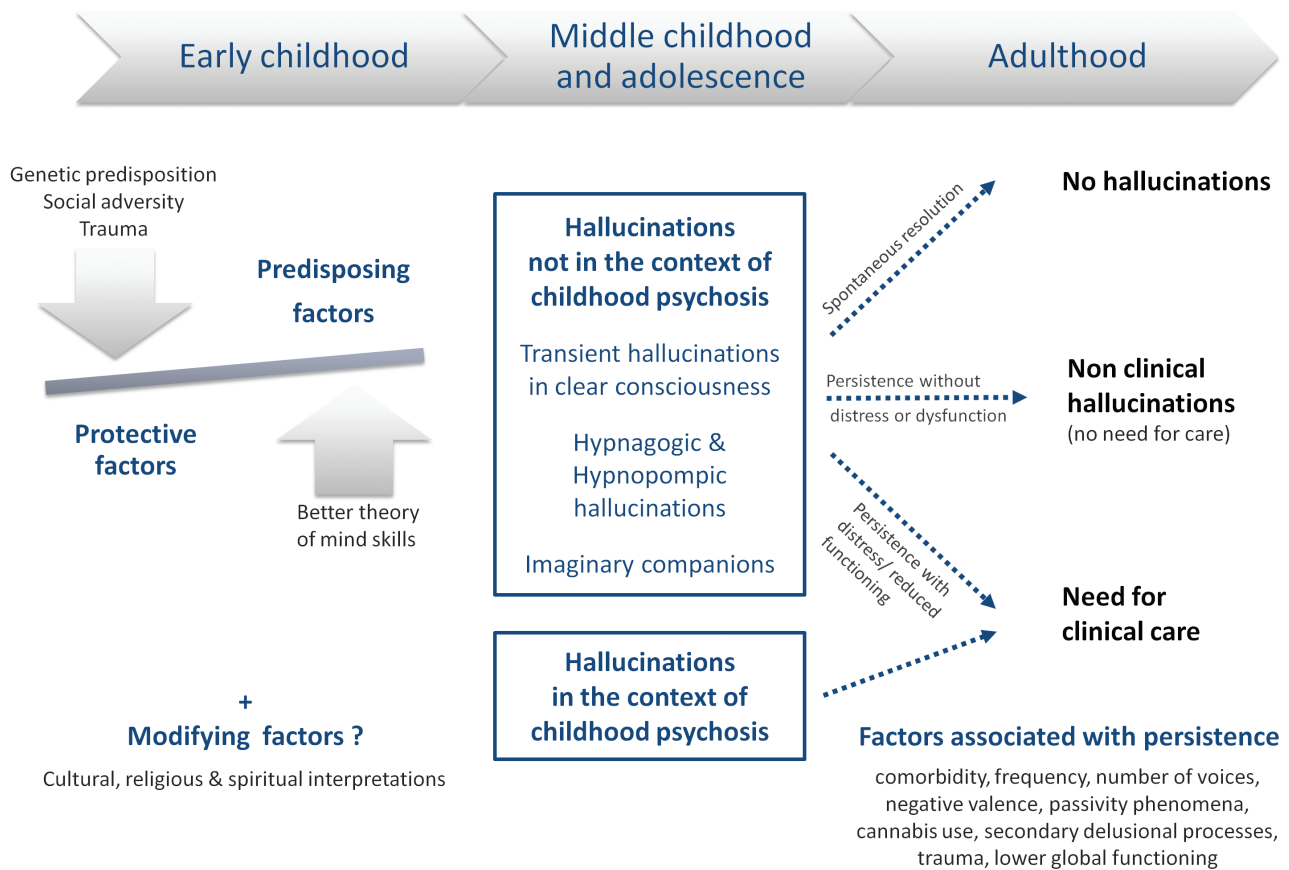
Early childhood

Middle childhood and adolescence

Adulthood

Genetic predisposition
Social adversity
Trauma

Predisposing factors

Protective factors

Better theory of mind skills

Hallucinations not in the context of childhood psychosis

Transient hallucinations in clear consciousness

Hypnagogic & Hypnopompic hallucinations

Imaginary companions

Spontaneous resolution

No hallucinations

Persistence without distress or dysfunction

Non clinical hallucinations
(no need for care)

Persistence with distress/ reduced functioning

Need for clinical care

Hallucinations in the context of childhood psychosis

+
Modifying factors ?

Cultural, religious & spiritual interpretations

Factors associated with persistence

comorbidity, frequency, number of voices, negative valence, passivity phenomena, cannabis use, secondary delusional processes, trauma, lower global functioning